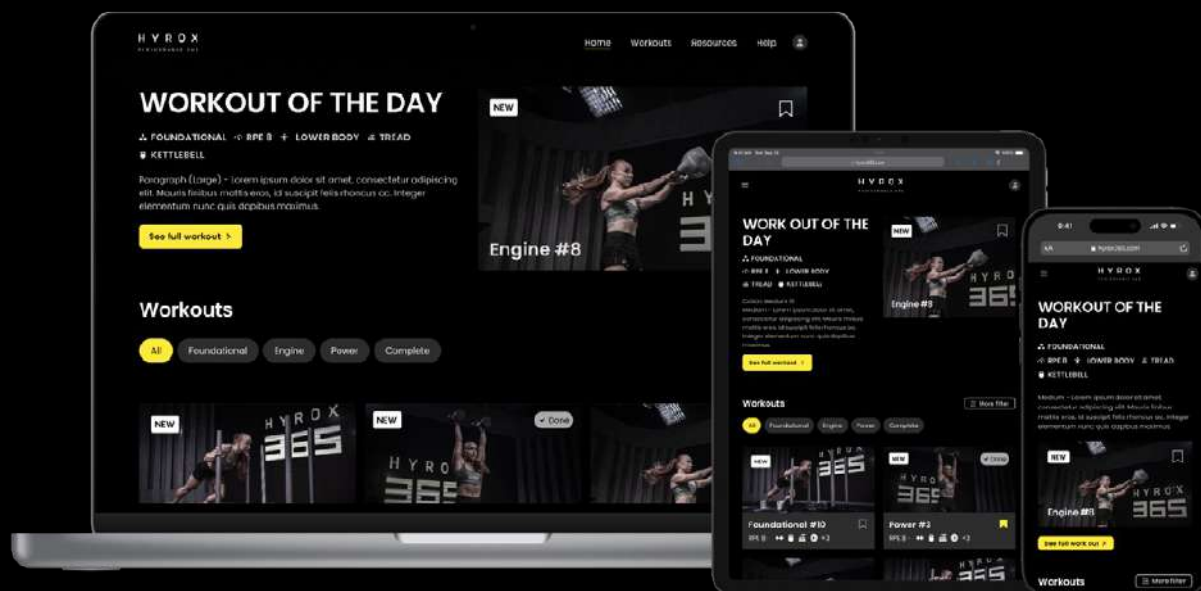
HYROX

Home Workouts Resources Help

WORKOUT OF THE DAY

FOUNDATIONAL RPE 8 LOWER BODY TREAD
KETTLEBELL

Paragraph (Large) - Lorem ipsum dolor sit amet, consectetur adipiscing elit. Mauris finibus mattis eros, id suscipit felis rhoncus ac. Integer elementum nunc quis dapibus maximus.

See full workout >

NEW

Engine #8

Workouts

All Foundational Engine Power Complete

NEW

HYROX 365

NEW

Done

HYROX 365

HYROX

WORK OUT OF THE DAY

FOUNDATIONAL
RPE 8 LOWER BODY
TREAD KETTLEBELL

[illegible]

See full workout >

NEW

Engine #8

Workouts

More filter

All Foundational Engine Power Complete

NEW

NEW

Done

Foundational #10

Power #3

9:41

hyrox365.com

HYROX

WORKOUT OF THE DAY

FOUNDATIONAL
RPE 8 LOWER BODY TREAD
KETTLEBELL

Medium - Lorem ipsum dolor sit amet, consectetur adipiscing elit. Mauris finibus mattis eros, id suscipit felis rhoncus ac. Integer elementum nunc quis dapibus maximus.

NEW

Engine #8

HYROX 365

See full work out >

Workouts

More filter